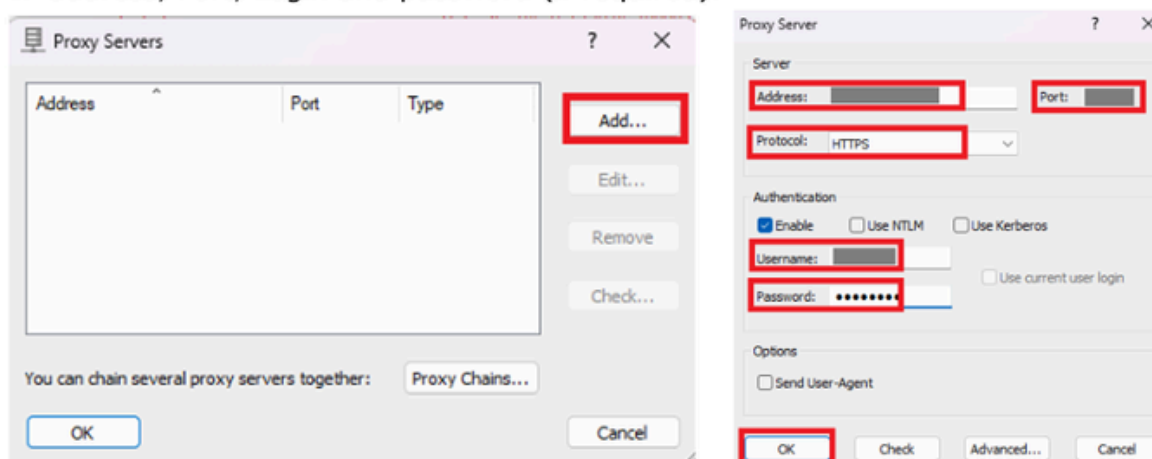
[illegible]

Proxy Servers ? ✕

| Address | Port | Type |
|---|---|---|

Add...

Edit...

Remove

Check...

You can chain several proxy servers together: Proxy Chains...

OK

Cancel

Proxy Server ? ✕

Server

Address: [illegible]

Port: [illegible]

Protocol: HTTPS

Authentication

Enable

Use NTLM

Use Kerberos

Username: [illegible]

Use current user login

Password: ••••••••

Options

Send User-Agent

OK

Check

Advanced...

Cancel